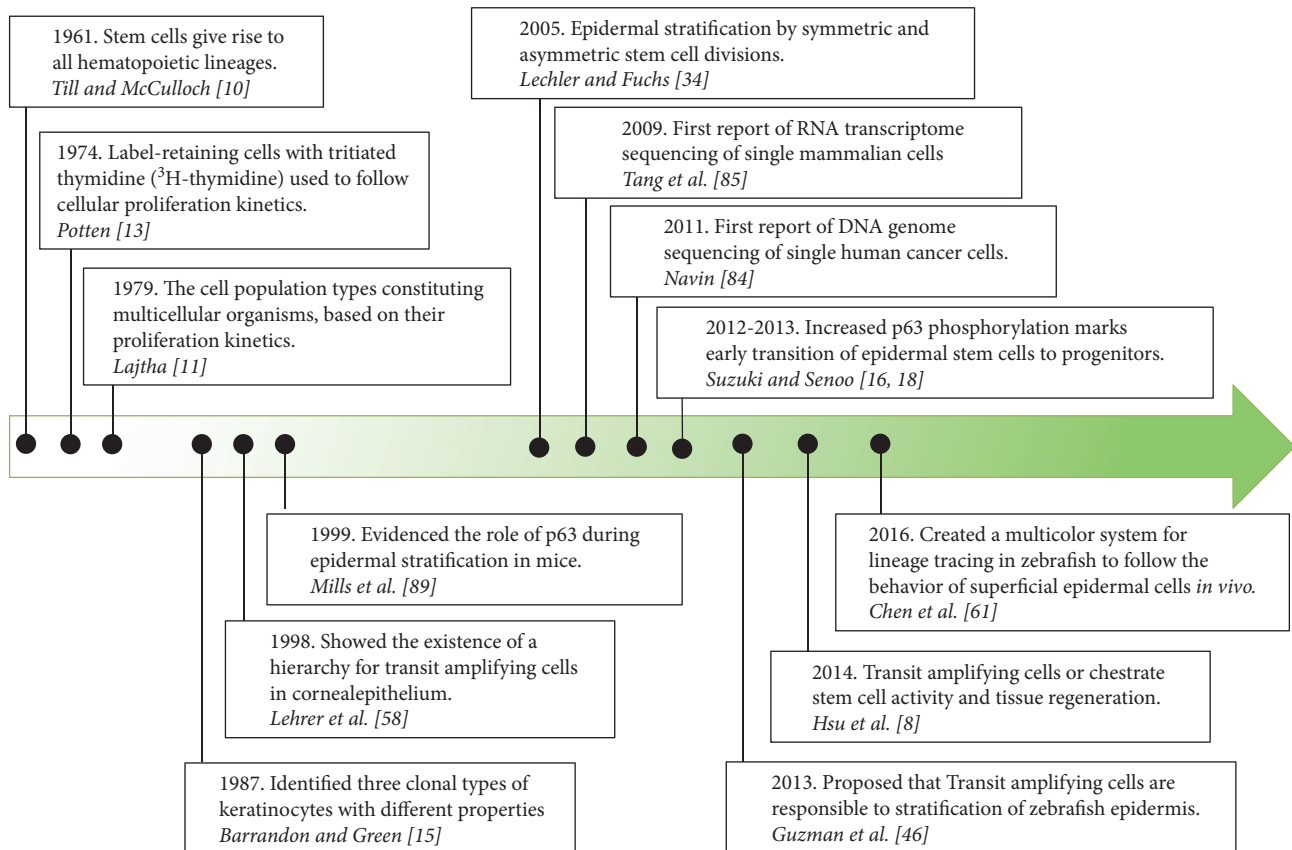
1961. Stem cells give rise to all hematopoietic lineages.
*Till and McCulloch [10]*

1974. Label-retaining cells with tritiated thymidine ($^3$H-thymidine) used to follow cellular proliferation kinetics.
*Potten [13]*

1979. The cell population types constituting multicellular organisms, based on their proliferation kinetics.
*Lajtha [11]*

2005. Epidermal stratification by symmetric and asymmetric stem cell divisions.
*Lechler and Fuchs [34]*

2009. First report of RNA transcriptome sequencing of single mammalian cells
*Tang et al. [85]*

2011. First report of DNA genome sequencing of single human cancer cells.
*Navin [84]*

2012-2013. Increased p63 phosphorylation marks early transition of epidermal stem cells to progenitors.
*Suzuki and Senoo [16, 18]*

1999. Evidenced the role of p63 during epidermal stratification in mice.
*Mills et al. [89]*

1998. Showed the existence of a hierarchy for transit amplifying cells in cornealepithelium.
*Lehrer et al. [58]*

1987. Identified three clonal types of keratinocytes with different properties
*Barrandon and Green [15]*

2016. Created a multicolor system for lineage tracing in zebrafish to follow the behavior of superficial epidermal cells *in vivo.*
*Chen et al. [61]*

2014. Transit amplifying cells or chestrate stem cell activity and tissue regeneration.
*Hsu et al. [8]*

2013. Proposed that Transit amplifying cells are responsible to stratification of zebrafish epidermis.
*Guzman et al. [46]*